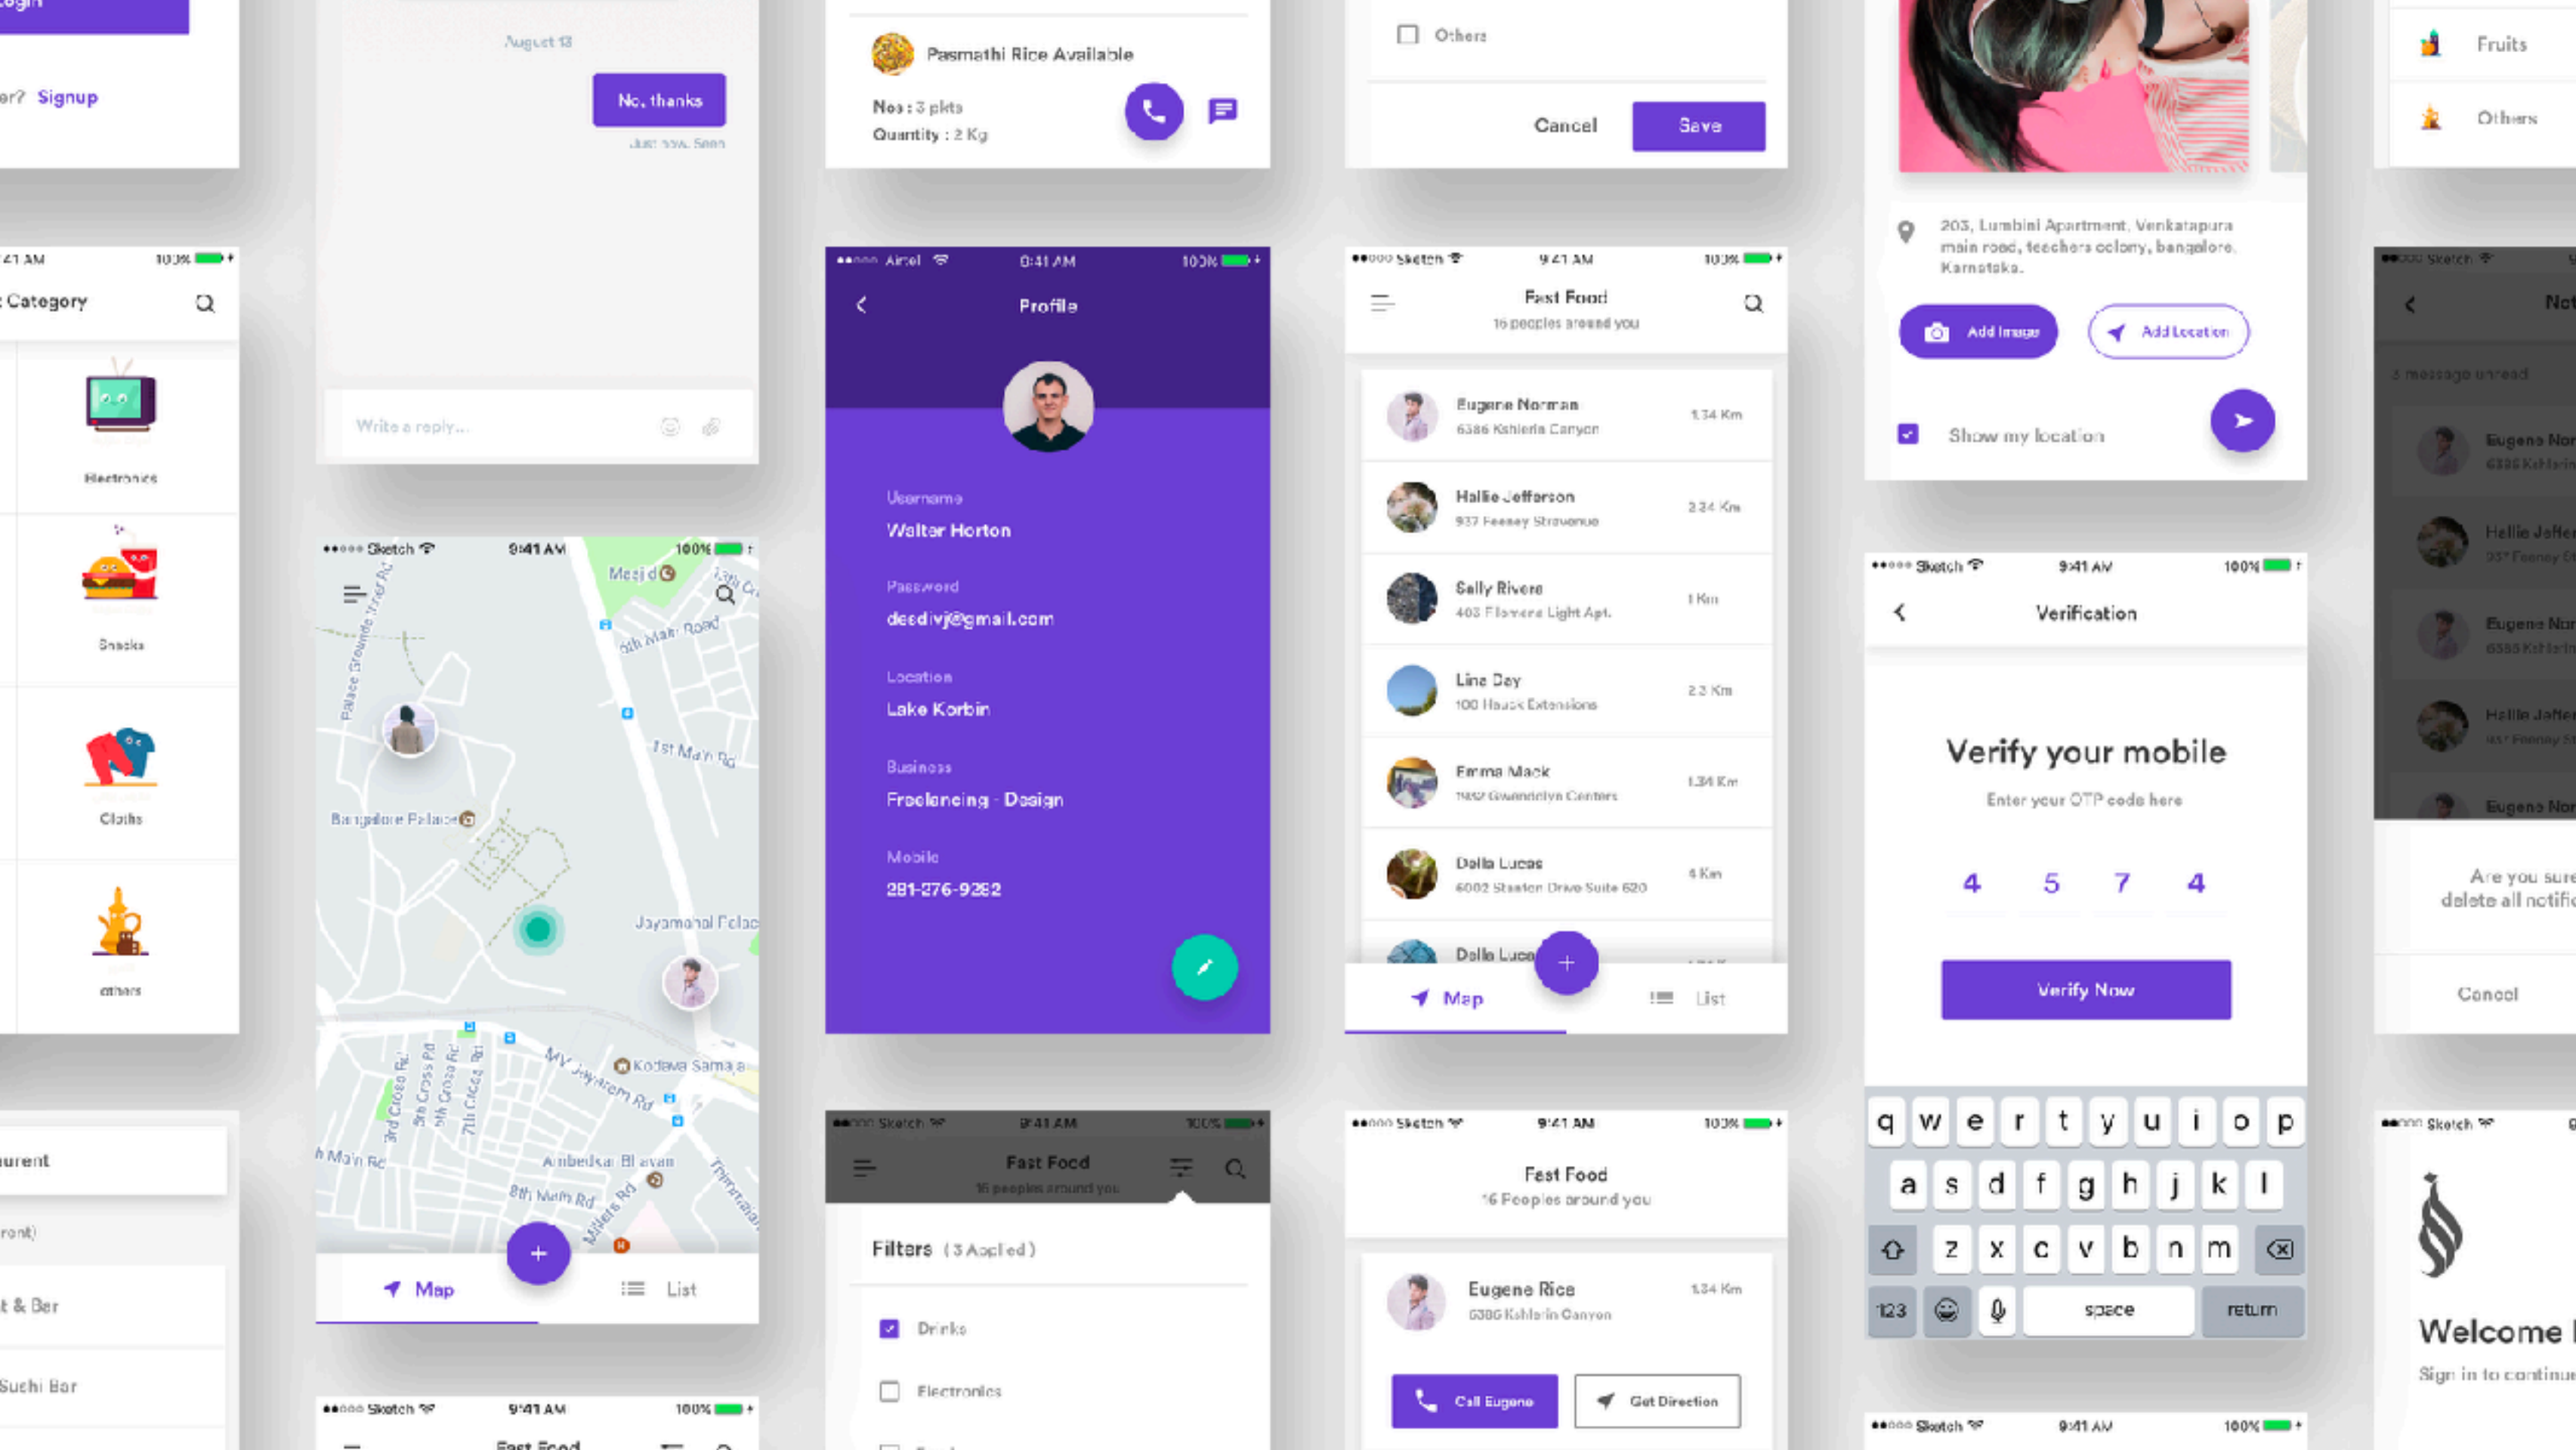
ogin

er? Signup

41 AM 100%

Category

Electronics

Snacks

Cloths

others

urent

ront)

t & Bar

Suchi Bar

August 13

No, thanks

Just now. Seen

Write a reply...

Sketch 9:41 AM 100%

Masjid

10th Cross

6th Main Road

Palace Ground

1st Main Rd

Bangalore Palace

Jayamahal Palace

Kodava Samaja

MV Jayaram Rd

Ambedkar Bhavan

8th Main Rd

Millers Rd

Thimmaiah

3rd Cross Rd

5th Cross Rd

4th Cross Rd

7th Cross Rd

h Main Rd

Map

List

Sketch 9:41 AM 100%

Fast Food

Basmathi Rice Available

Nos : 3 plts

Quantity : 2 Kg

Airtel 9:41 AM 100%

Profile

Username

Walter Horton

Password

dedivj@gmail.com

Location

Lake Korbin

Business

Freelancing - Design

Mobile

281-276-9282

Sketch 9:41 AM 100%

Fast Food

16 peoples around you

Filters (3 Applied)

Drinks

Electronics

Others

Cancel

Save

Sketch 9:41 AM 100%

Fast Food

16 peoples around you

Eugene Norman
6386 Kshlerin Canyon
1.34 Km

Hallie Jefferson
937 Feeney Stravenue
2.24 Km

Sally Rivera
403 Filomena Light Apt.
1 Km

Lina Day
100 Hauck Extensions
2.2 Km

Emma Mack
7492 Gwendolyn Centers
1.34 Km

Della Lucas
6002 Stanton Drive Suite 620
4 Km

Della Lucas

Map

List

Sketch 9:41 AM 100%

Fast Food

16 Peoples around you

Eugene Rice
6386 Kshlerin Canyon
1.34 Km

Call Eugene

Get Direction

203, Lumbini Apartment, Venkatapura main road, teachers colony, bangalore, Karnataka.

Add Image

Add Location

Show my location

Sketch 9:41 AM 100%

Verification

Verify your mobile

Enter your OTP code here

4 5 7 4

Verify Now

q w e r t y u i o p
a s d f g h j k l
z x c v b n m
123 space return

Sketch 9:41 AM 100%

Fruits

Others

Sketch

Not

3 message unread

Eugene Nor
6386 Kshlerin

Hallie Jeffer
937 Feeney St

Eugene Nor
6386 Kshlerin

Hallie Jeffer
937 Feeney St

Eugene Nor

Are you sure
delete all notific

Cancel

Sketch

Welcome

Sign in to continue